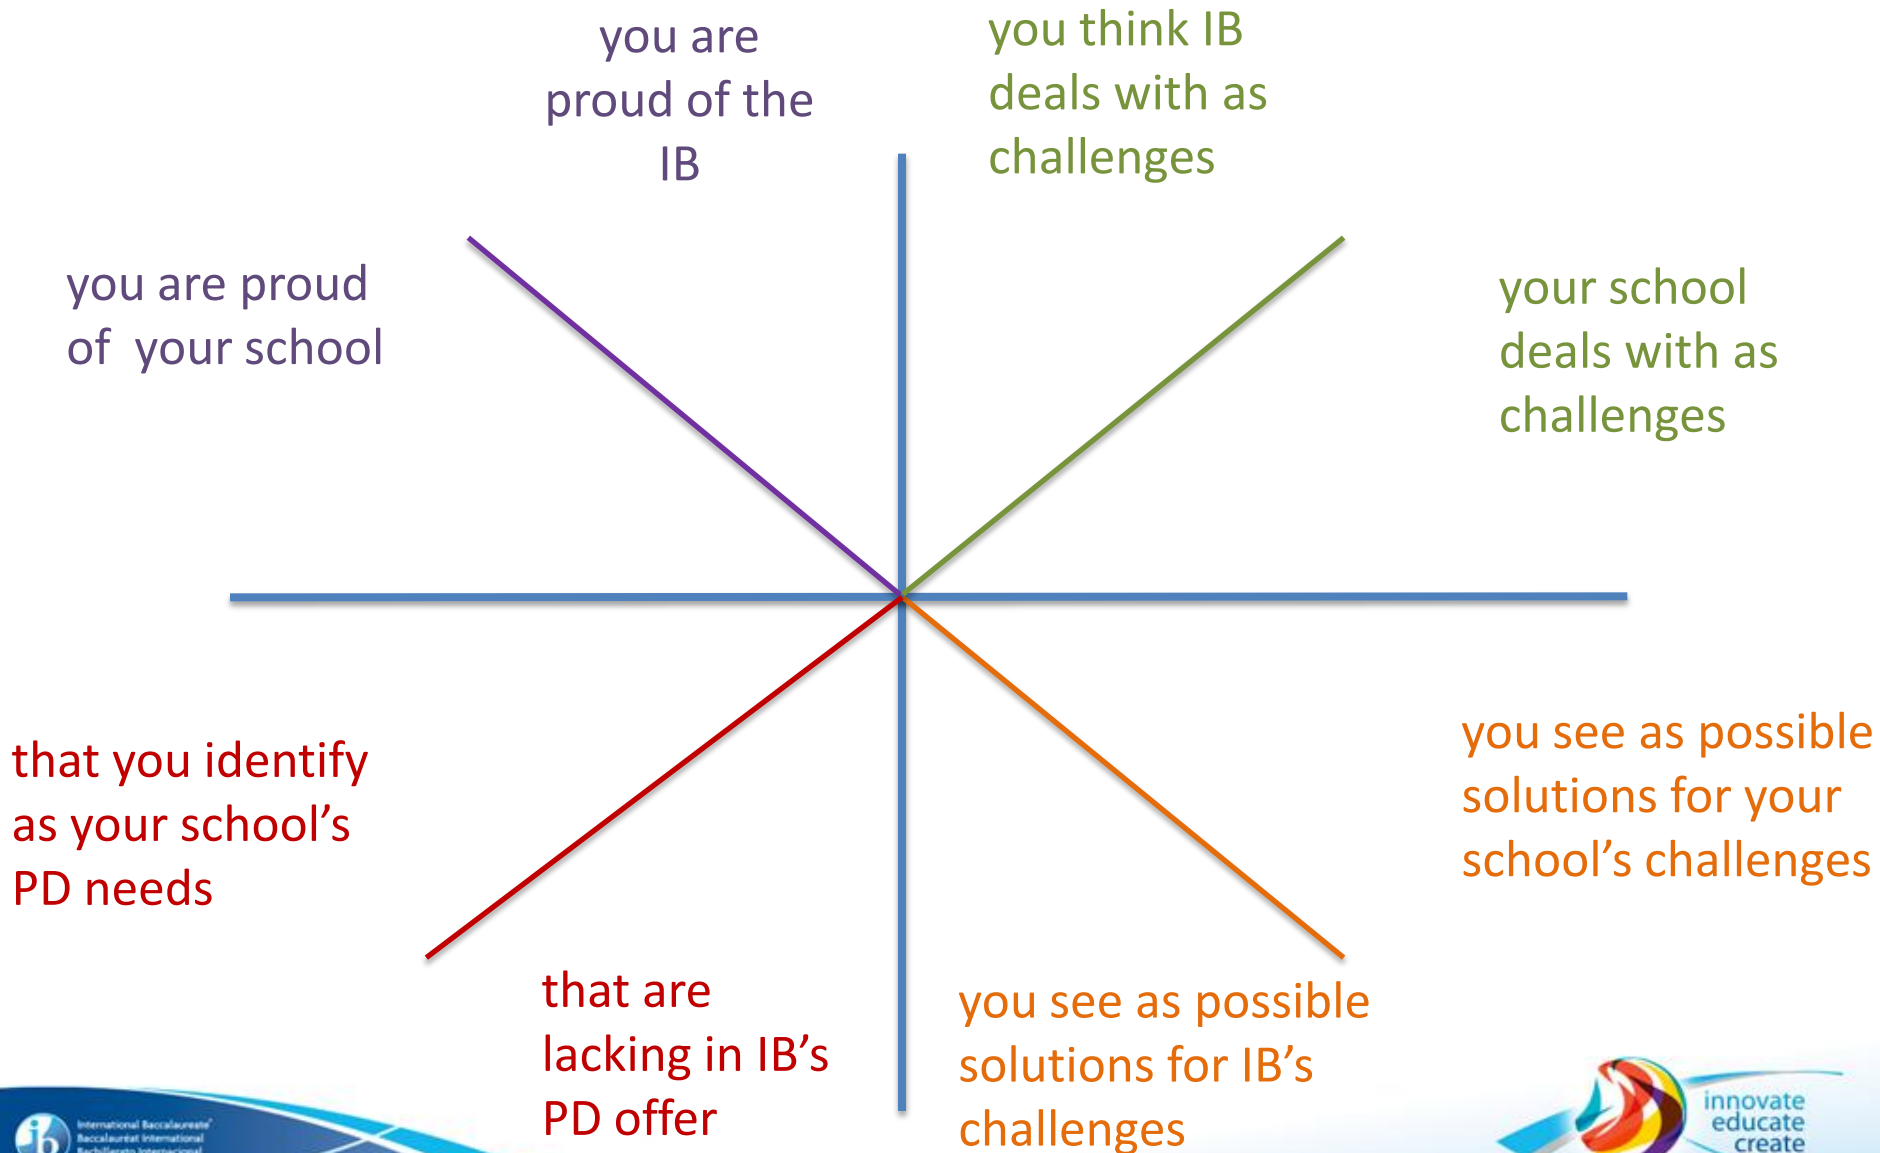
you are proud of the IB

you think IB deals with as challenges

you are proud of your school

your school deals with as challenges

that you identify as your school's PD needs

you see as possible solutions for your school's challenges

that are lacking in IB's PD offer

you see as possible solutions for IB's challenges

ib International Baccalaureate Baccalauréat International Bachillerato Internacional

innovate educate create